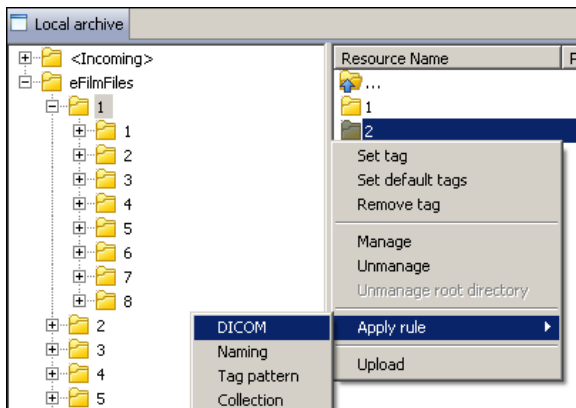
Local archive

<Incoming>
eFilmFiles
1
1
2
3
4
5
6
7
8
2
3
4
5

Resource Name
...
1
2

Set tag
Set default tags
Remove tag
Manage
Unmanage
Unmanage root directory
Apply rule
Upload

DICOM
Naming
Tag pattern
Collection